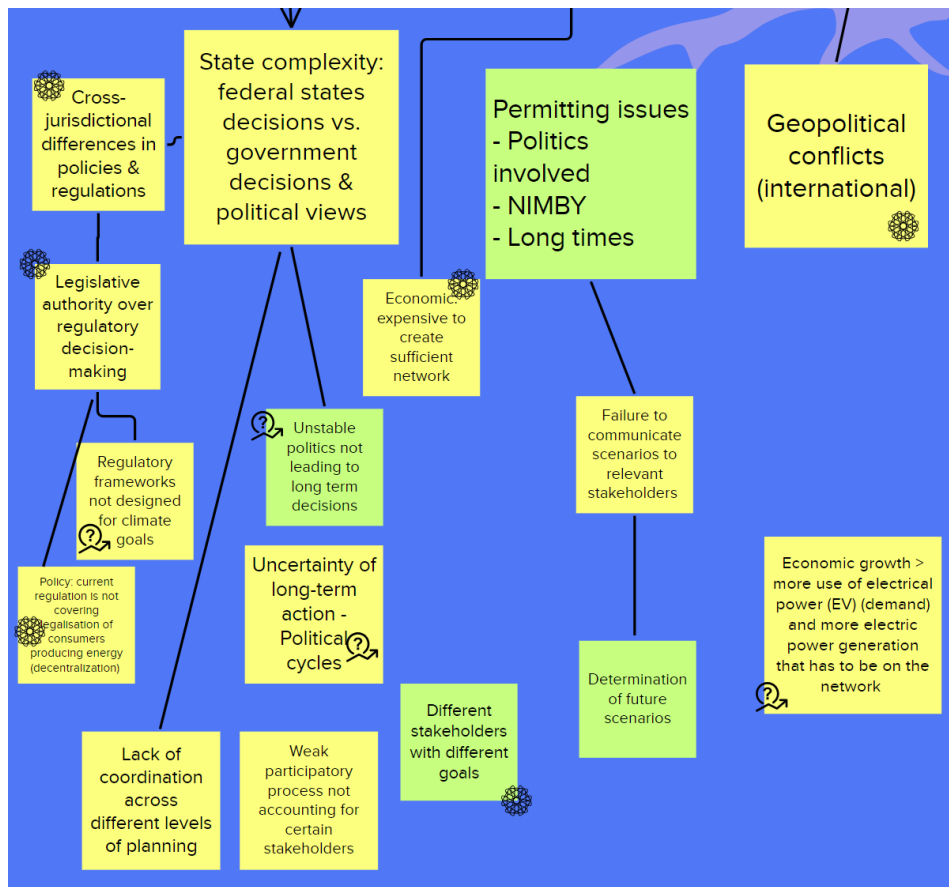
Cross-jurisdictional differences in policies & regulations

State complexity: federal states decisions vs. government decisions & political views

Permitting issues
- Politics involved
- NIMBY
- Long times

Geopolitical conflicts (international)

Legislative authority over regulatory decision-making

Economic: expensive to create sufficient network

Unstable politics not leading to long term decisions

Failure to communicate scenarios to relevant stakeholders

Regulatory frameworks not designed for climate goals

Policy: current regulation is not covering legalisation of consumers producing energy (decentralization)

Uncertainty of long-term action - Political cycles

Economic growth > more use of electrical power (EV) (demand) and more electric power generation that has to be on the network

Determination of future scenarios

Different stakeholders with different goals

Lack of coordination across different levels of planning

Weak participatory process not accounting for certain stakeholders